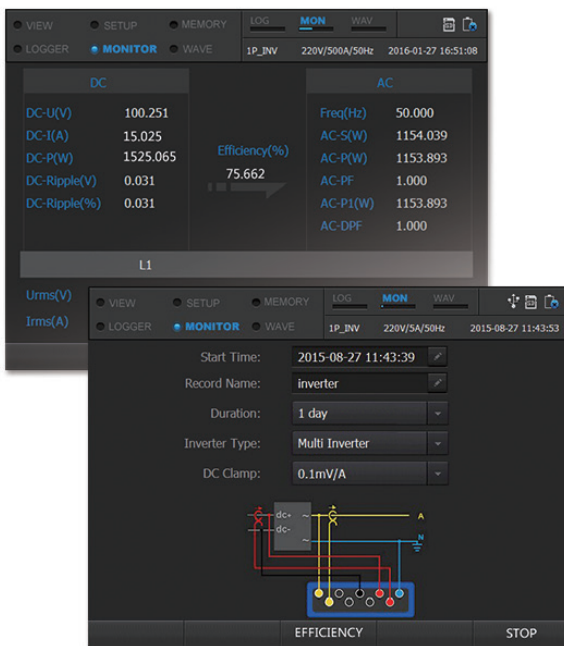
VIEW SETUP MEMORY
LOGGER MONITOR WAVE
LOG MON WAV
1P_INV 220V/500A/50Hz 2016-01-27 16:51:08

DC
DC-U(V) 100.251
DC-I(A) 15.025
DC-P(W) 1525.065
DC-Ripple(V) 0.031
DC-Ripple(%) 0.031

Efficiency(%)
75.662

AC
Freq(Hz) 50.000
AC-S(W) 1154.039
AC-P(W) 1153.893
AC-PF 1.000
AC-P1(W) 1153.893
AC-DPF 1.000

L1
Urms(V)
Irms(A)

VIEW SETUP MEMORY
LOGGER MONITOR WAVE
LOG MON WAV
1P_INV 220V/5A/50Hz 2015-08-27 11:43:53

Start Time: 2015-08-27 11:43:39
Record Name: inverter
Duration: 1 day
Inverter Type: Multi Inverter
DC Clamp: 0.1mV/A

dc+
dc-
A
N

EFFICIENCY
STOP